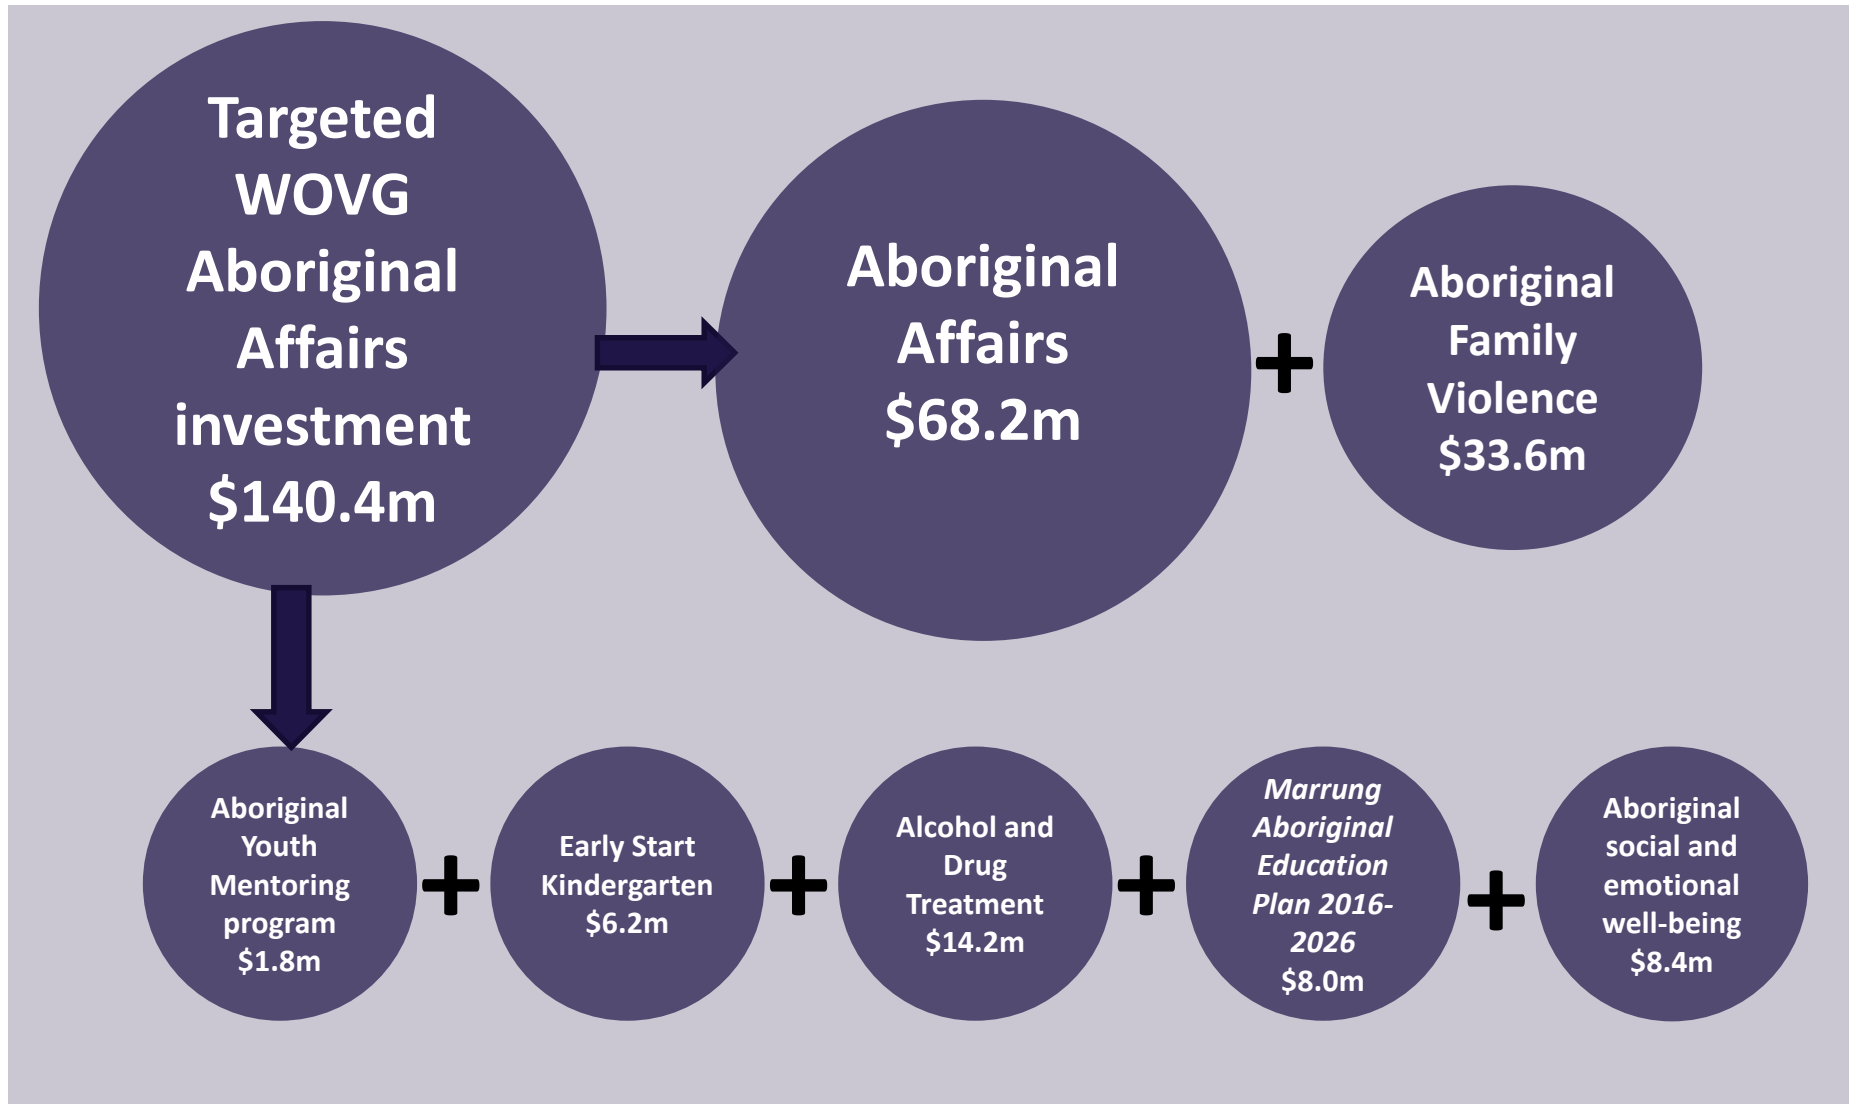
Targeted WOVG Aboriginal Affairs investment \$140.4m

Aboriginal Affairs \$68.2m

+

Aboriginal Family Violence \$33.6m

Aboriginal Youth Mentoring program \$1.8m

+

Early Start Kindergarten \$6.2m

+

Alcohol and Drug Treatment \$14.2m

+

*Marrung Aboriginal Education Plan 2016-2026* \$8.0m

+

Aboriginal social and emotional well-being \$8.4m